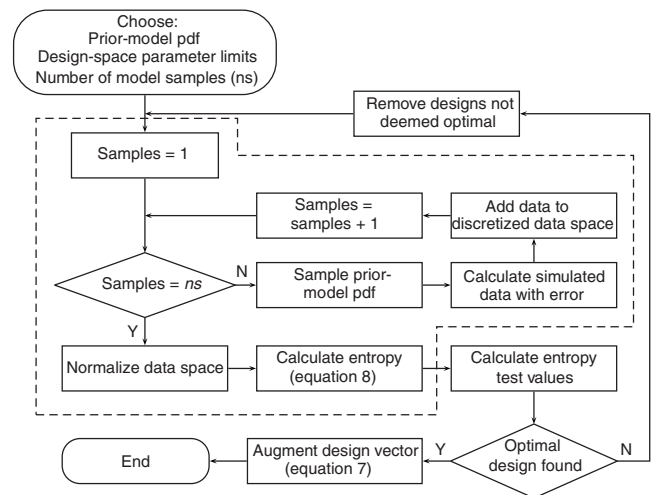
Choose:
Prior-model pdf
Design-space parameter limits
Number of model samples (ns)

Remove designs not deemed optimal

Samples = 1

Samples = samples + 1

Add data to discretized data space

Samples = *ns*

N

Sample prior-model pdf

Calculate simulated data with error

Y

Normalize data space

Calculate entropy (equation 8)

Calculate entropy test values

End

Augment design vector (equation 7)

Y

Optimal design found

N